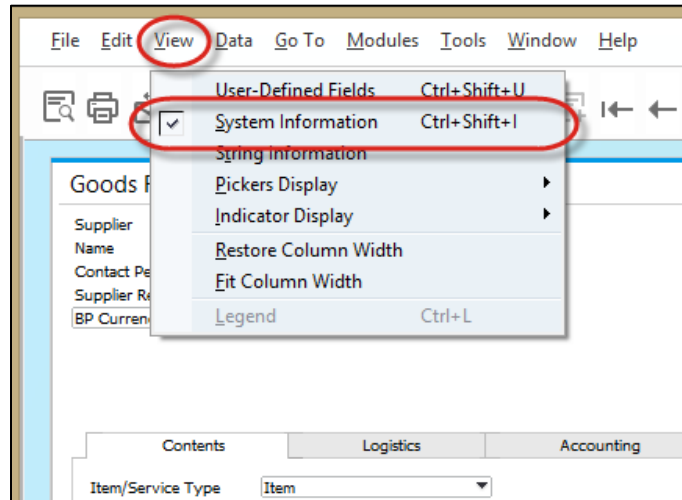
File Edit View Data Go To Modules Tools Window Help

User-Defined Fields Ctrl+Shift+U
System Information Ctrl+Shift+I
String Information
Pickers Display
Indicator Display
Restore Column Width
Fit Column Width
Legend Ctrl+L

Goods R
Supplier
Name
Contact Pe
Supplier Re
BP Currenc

Contents Logistics Accounting

Item/Service Type Item